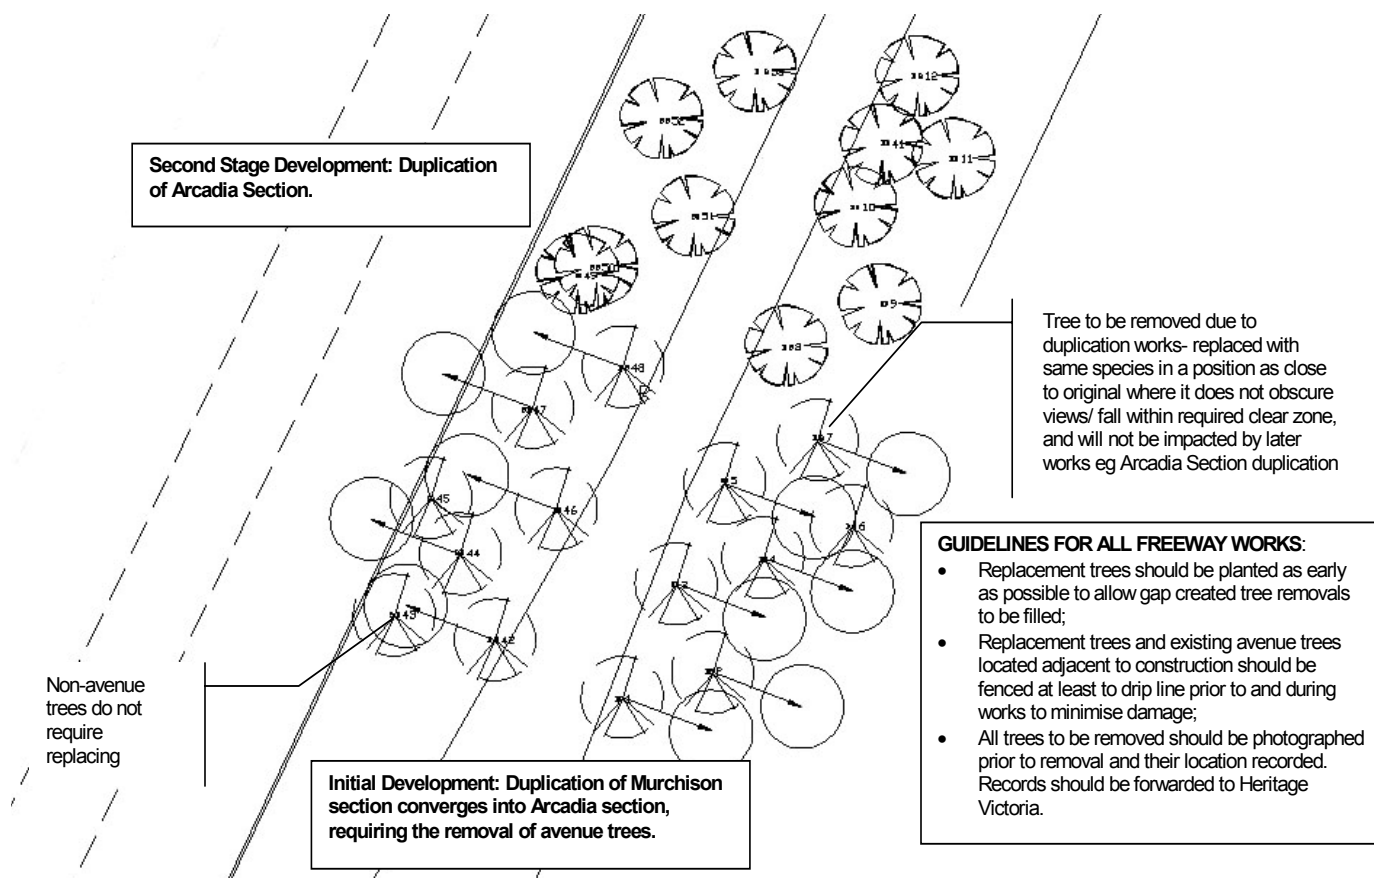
Second Stage Development: Duplication of Arcadia Section.

Tree to be removed due to duplication works- replaced with same species in a position as close to original where it does not obscure views/ fall within required clear zone, and will not be impacted by later works eg Arcadia Section duplication

GUIDELINES FOR ALL FREEWAY WORKS:
- Replacement trees should be planted as early as possible to allow gap created tree removals to be filled;
- Replacement trees and existing avenue trees located adjacent to construction should be fenced at least to drip line prior to and during works to minimise damage;
- All trees to be removed should be photographed prior to removal and their location recorded. Records should be forwarded to Heritage Victoria.

Non-avenue trees do not require replacing

Initial Development: Duplication of Murchison section converges into Arcadia section, requiring the removal of avenue trees.

53
52
12
41
11
51
10
50
49
9
48
8
47
7
45
46
5
6
44
4
43
42
3
2
1